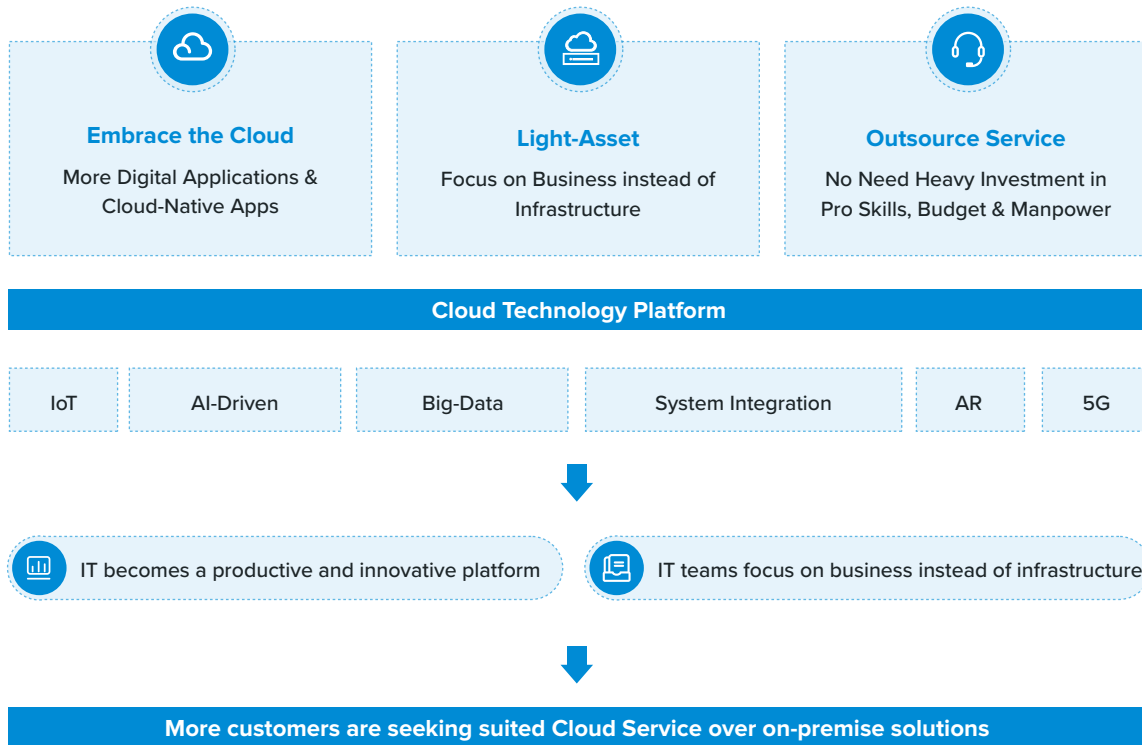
Embrace the Cloud

More Digital Applications & Cloud-Native Apps

Light-Asset

Focus on Business instead of Infrastructure

Outsource Service

No Need Heavy Investment in Pro Skills, Budget & Manpower

Cloud Technology Platform

| IoT | AI-Driven | Big-Data | System Integration | AR | 5G |
|---|---|---|---|---|---|

IT becomes a productive and innovative platform

IT teams focus on business instead of infrastructure

More customers are seeking suited Cloud Service over on-premise solutions